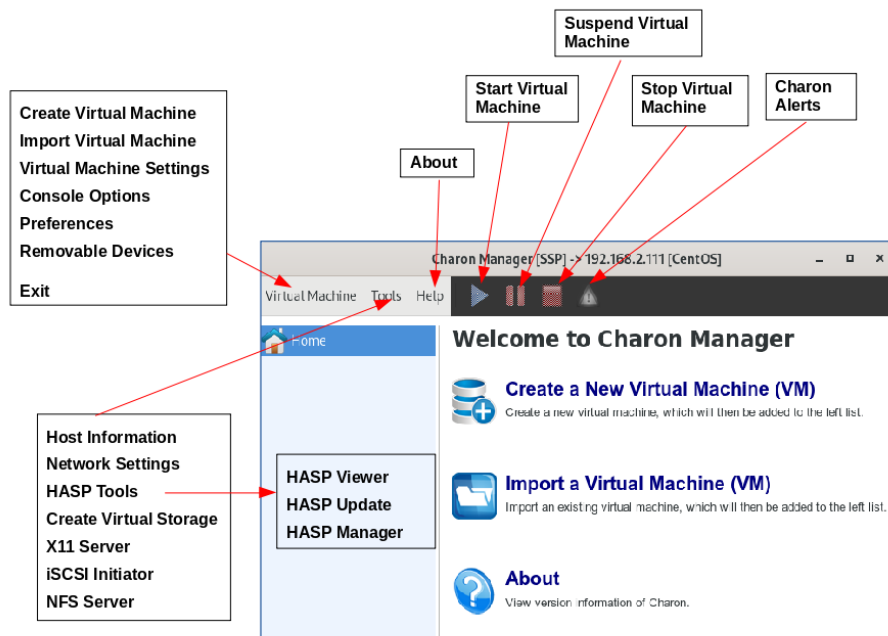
Suspend Virtual Machine

Start Virtual Machine

Stop Virtual Machine

Charon Alerts

About

Create Virtual Machine
Import Virtual Machine
Virtual Machine Settings
Console Options
Preferences
Removable Devices

Exit

Charon Manager [SSP] -> 192.168.2.111 [CentOS]

Virtual Machine Tools Help

Home

Welcome to Charon Manager

Create a New Virtual Machine (VM)
Create a new virtual machine, which will then be added to the left list.

Import a Virtual Machine (VM)
Import an existing virtual machine, which will then be added to the left list.

About
View version information of Charon.

Host Information
Network Settings
HASP Tools
Create Virtual Storage
X11 Server
iSCSI Initiator
NFS Server

HASP Viewer
HASP Update
HASP Manager